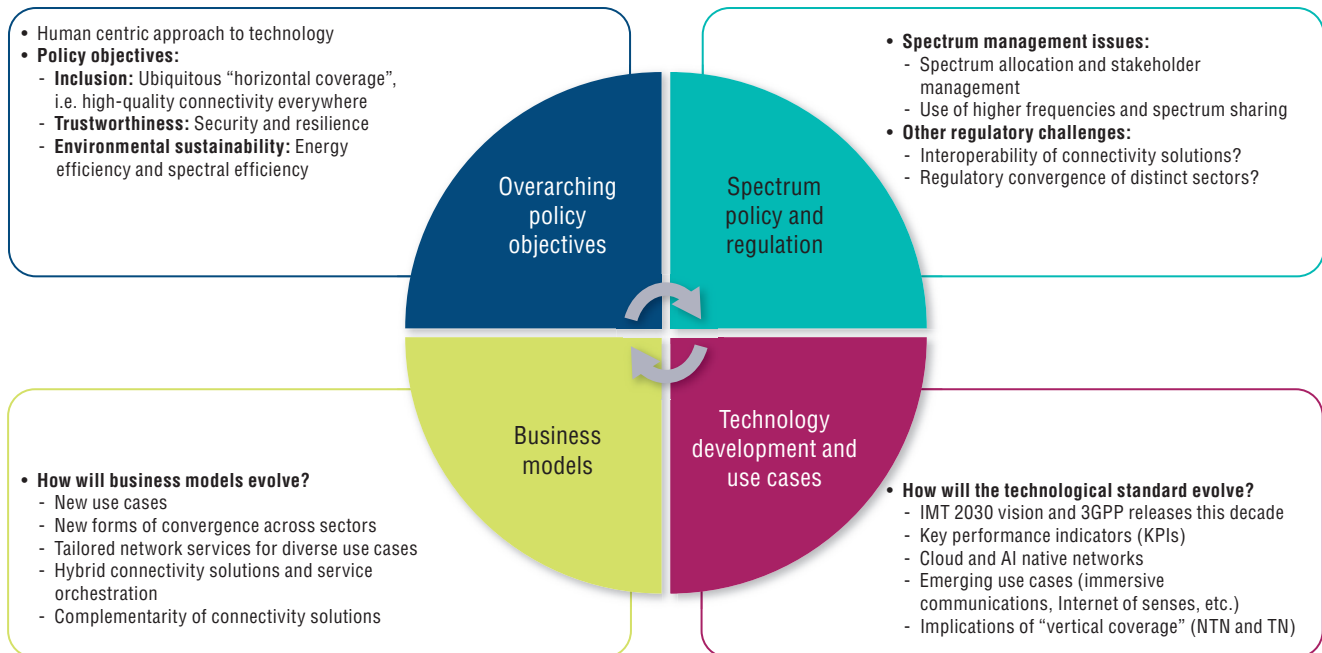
• Human centric approach to technology
• **Policy objectives:**
- **Inclusion:** Ubiquitous “horizontal coverage”, i.e. high-quality connectivity everywhere
- **Trustworthiness:** Security and resilience
- **Environmental sustainability:** Energy efficiency and spectral efficiency

Overarching policy objectives

• **Spectrum management issues:**
- Spectrum allocation and stakeholder management
- Use of higher frequencies and spectrum sharing
• **Other regulatory challenges:**
- Interoperability of connectivity solutions?
- Regulatory convergence of distinct sectors?

Spectrum policy and regulation

Business models

Technology development and use cases

• **How will business models evolve?**
- New use cases
- New forms of convergence across sectors
- Tailored network services for diverse use cases
- Hybrid connectivity solutions and service orchestration
- Complementarity of connectivity solutions

• **How will the technological standard evolve?**
- IMT 2030 vision and 3GPP releases this decade
- Key performance indicators (KPIs)
- Cloud and AI native networks
- Emerging use cases (immersive communications, Internet of senses, etc.)
- Implications of “vertical coverage” (NTN and TN)